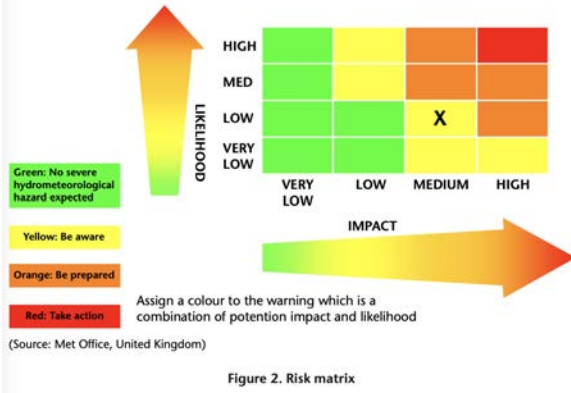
LIKELIHOOD

| | | | | |
|---|---|---|---|---|
| HIGH | | | | |
| MED | | | | |
| LOW | | | X | |
| VERY LOW | | | | |
| | VERY LOW | LOW | MEDIUM | HIGH |

IMPACT

Green: No severe hydrometeorological hazard expected

Yellow: Be aware

Orange: Be prepared

Red: Take action

Assign a colour to the warning which is a combination of potention impact and likelihood

(Source: Met Office, United Kingdom)

Figure 2. Risk matrix